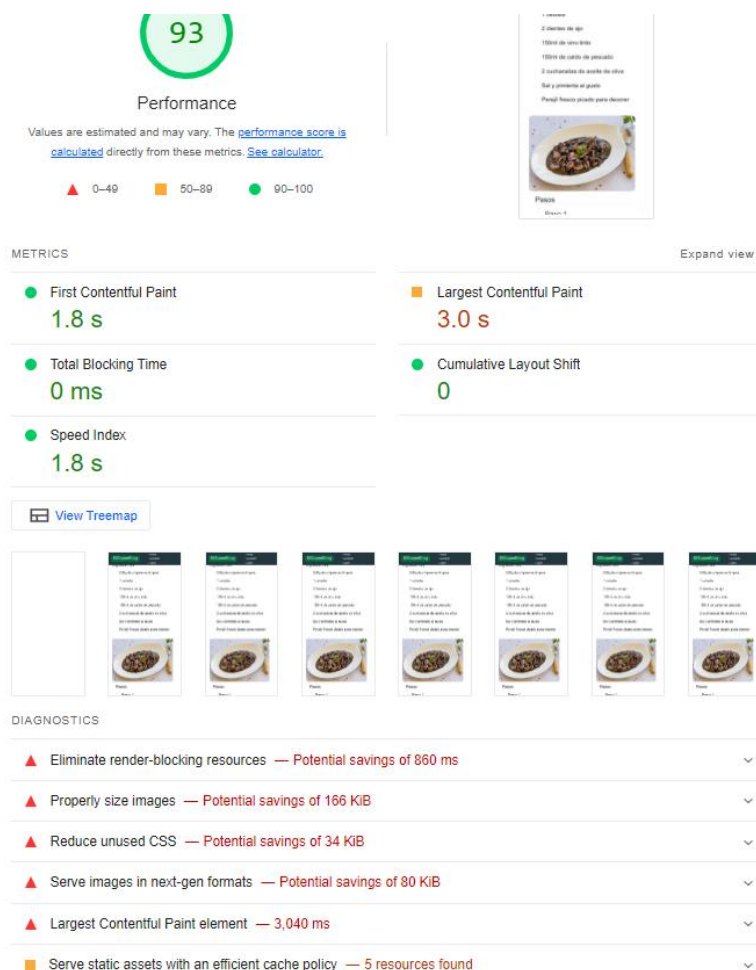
93

Performance

Values are estimated and may vary. The performance score is calculated directly from these metrics. See calculator.

0–49 50–89 90–100

1 cebolla
2 dientes de ajo
150ml de vino tinto
150ml de caldo de pescado
2 cucharadas de aceite de oliva
Sal y pimienta al gusto
Perejil fresco picado para decorar

Pasos

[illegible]

METRICS

Expand view

First Contentful Paint
1.8 s

Largest Contentful Paint
3.0 s

Total Blocking Time
0 ms

Cumulative Layout Shift
0

Speed Index
1.8 s

View Treemap

DIAGNOSTICS

Eliminate render-blocking resources — Potential savings of 860 ms

Properly size images — Potential savings of 166 KiB

Reduce unused CSS — Potential savings of 34 KiB

Serve images in next-gen formats — Potential savings of 80 KiB

Largest Contentful Paint element — 3,040 ms

Serve static assets with an efficient cache policy — 5 resources found